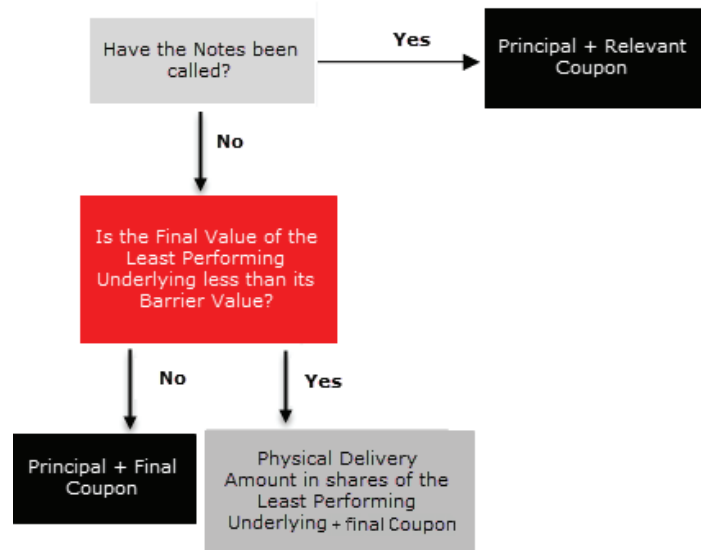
Have the Notes been called?

Yes

Principal + Relevant Coupon

No

Is the Final Value of the Least Performing Underlying less than its Barrier Value?

No

Yes

Principal + Final Coupon

Physical Delivery Amount in shares of the Least Performing Underlying + final Coupon